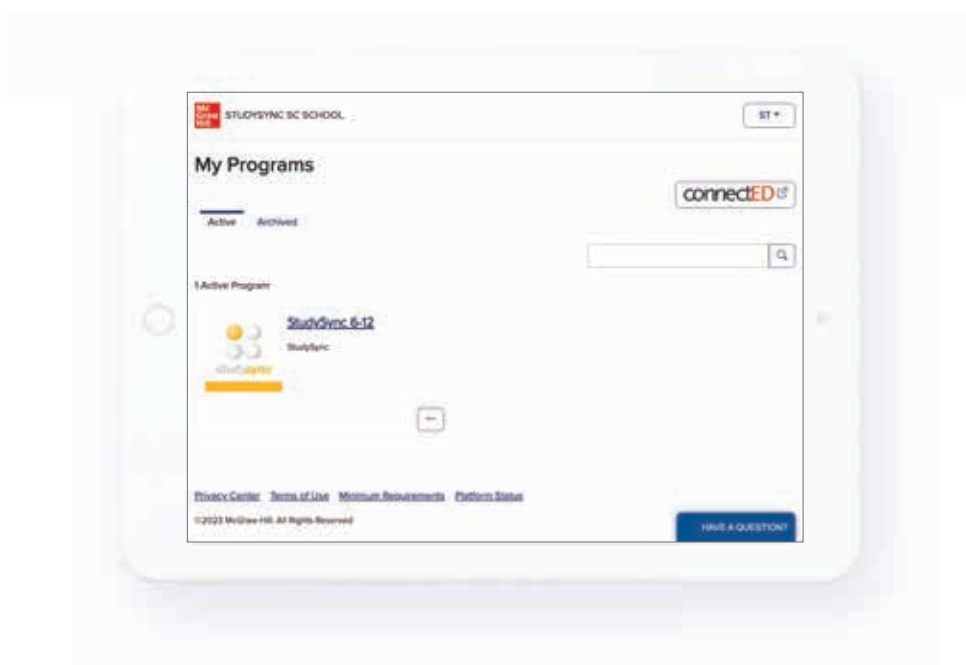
Mc Graw Hill STUDYSYNC SC SCHOOL

ST ▾

My Programs

connectED

Active Archived

1 Active Program

StudySync 6-12

StudySync

studysync

Privacy Center Terms of Use Minimum Requirements Platform Status

©2023 McGraw-Hill. All Rights Reserved

HAVE A QUESTION?